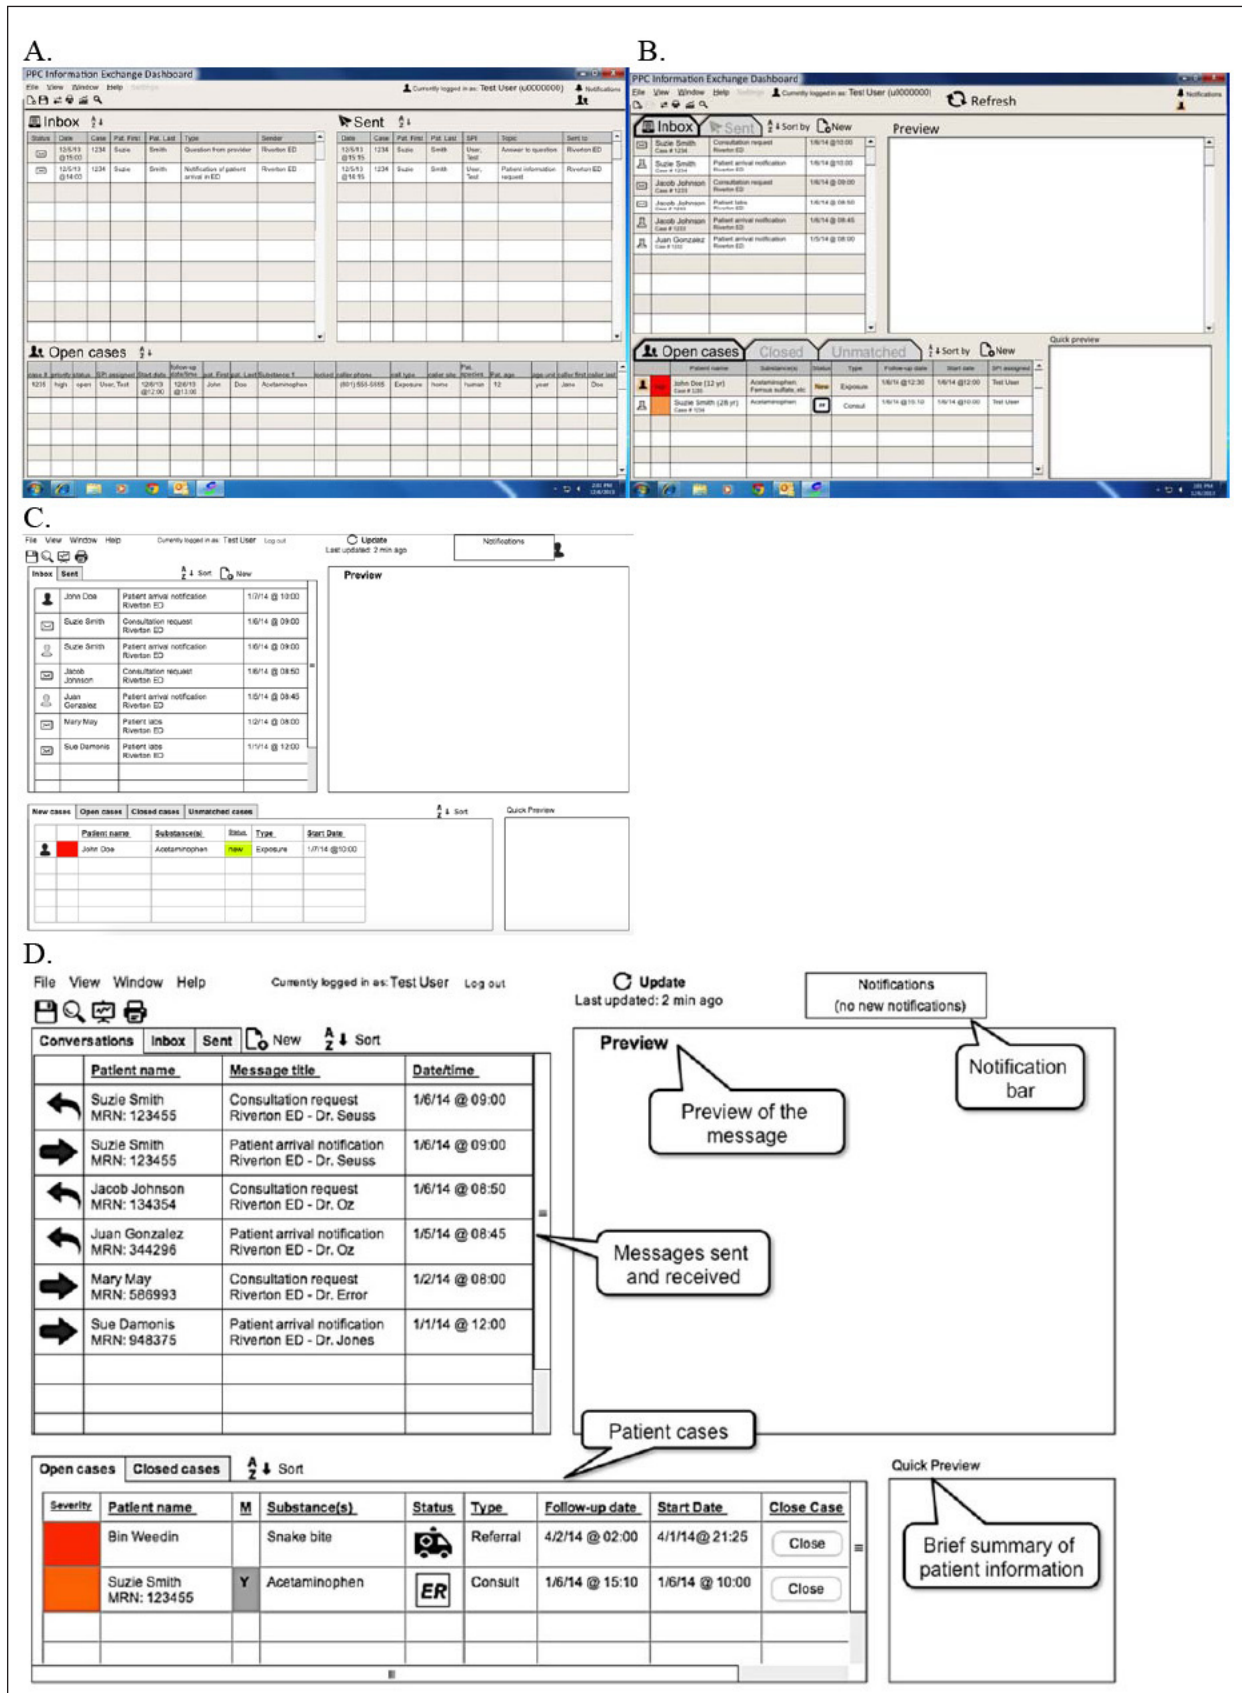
A.

PPC Information Exchange Dashboard

File View Window Help

Currently logged in as: Test User (u0000000)

Notifications

Inbox

| Status | Date | Case | Pat. First | Pat. Last | Type | Sender |
|---|---|---|---|---|---|---|
| | 12/5/13 @15:00 | 1234 | Suzie | Smith | Question from provider | Riverton ED |
| | 12/5/13 @14:03 | 1234 | Suzie | Smith | Notification of patient arrival in ED | Riverton ED |

Sent

| Date | Case | Pat. First | Pat. Last | SPI | Topic | Sent to |
|---|---|---|---|---|---|---|
| 12/5/13 @15:15 | 1234 | Suzie | Smith | User, Test | Answer to question | Riverton ED |
| 12/5/13 @14:15 | 1234 | Suzie | Smith | User, Test | Patient information request | Riverton ED |

Open cases

| case # | priority | status | SPI assigned | Start date | follow-up date/time | pat. First | pat. Last | Substance 1 | linked caller phone | call type | caller site | Pat. species | Pat. age | age unit | caller first | caller last |
|---|---|---|---|---|---|---|---|---|---|---|---|---|---|---|---|---|
| 1235 | high | open | User, Test | 12/6/13 @12:00 | 12/6/13 @13:00 | John | Doe | Acetaminophen | (801) 555-5555 | Exposure | home | human | 12 | year | Jane | Doe |

B.

PPC Information Exchange Dashboard

File View Window Help

Currently logged in as: Test User (u0000000)

Refresh

Notifications

Inbox Sent Sort by New

Preview

| Suzie Smith Case # 1234 | Consultation request Riverton ED | 1/6/14 @10:00 |
|---|---|---|
| Suzie Smith Case # 1234 | Patient arrival notification Riverton ED | 1/6/14 @10:00 |
| Jacob Johnson Case # 1233 | Consultation request Riverton ED | 1/6/14 @ 09:00 |
| Jacob Johnson Case # 1233 | Patient labs Riverton ED | 1/6/14 @ 08:50 |
| Jacob Johnson Case # 1233 | Patient arrival notification Riverton ED | 1/6/14 @ 08:45 |
| Juan Gonzalez Case # 1232 | Patient arrival notification Riverton ED | 1/5/14 @ 08:00 |

Open cases Closed Unmatched Sort by New

Quick preview

| Patient name | Substance(s) | Status | Type | Follow-up date | Start date | SPI assigned |
|---|---|---|---|---|---|---|
| John Doe (12 yr) Case # 1235 | Acetaminophen; Ferrous sulfate, etc | New | Exposure | 1/6/14 @12:30 | 1/6/14 @12:00 | Test User |
| Suzie Smith (28 yr) Case # 1234 | Acetaminophen | | Consult | 1/6/14 @15:10 | 1/6/14 @10:00 | Test User |

C.

File View Window Help Currently logged in as: Test User Log out

Update Last updated: 2 min ago

Notifications

Inbox Sent Sort New

Preview

| John Doe | Patient arrival notification Riverton ED | 1/7/14 @ 10:00 |
|---|---|---|
| Suzie Smith | Consultation request Riverton ED | 1/6/14 @ 09:00 |
| Suzie Smith | Patient arrival notification Riverton ED | 1/6/14 @ 09:00 |
| Jacob Johnson | Consultation request Riverton ED | 1/6/14 @ 08:50 |
| Juan Gonzalez | Patient arrival notification Riverton ED | 1/5/14 @ 08:45 |
| Mary May | Patient labs Riverton ED | 1/2/14 @ 08:00 |
| Sue Damonis | Patient labs Riverton ED | 1/1/14 @ 12:00 |

New cases Open cases Closed cases Unmatched cases Sort

Quick Preview

| Patient name | Substance(s) | Status | Type | Start Date |
|---|---|---|---|---|
| John Doe | Acetaminophen | new | Exposure | 1/7/14 @10:00 |

D.

File View Window Help Currently logged in as: Test User Log out

Update
Last updated: 2 min ago

Notifications
(no new notifications)

Conversations Inbox Sent New Sort

Preview

Preview of the message

Notification bar

| Patient name | Message title | Date/time |
|---|---|---|
| Suzie Smith MRN: 123455 | Consultation request Riverton ED - Dr. Seuss | 1/6/14 @ 09:00 |
| Suzie Smith MRN: 123455 | Patient arrival notification Riverton ED - Dr. Seuss | 1/6/14 @ 09:00 |
| Jacob Johnson MRN: 134354 | Consultation request Riverton ED - Dr. Oz | 1/6/14 @ 08:50 |
| Juan Gonzalez MRN: 344296 | Patient arrival notification Riverton ED - Dr. Oz | 1/5/14 @ 08:45 |
| Mary May MRN: 586993 | Consultation request Riverton ED - Dr. Error | 1/2/14 @ 08:00 |
| Sue Damonis MRN: 948375 | Patient arrival notification Riverton ED - Dr. Jones | 1/1/14 @ 12:00 |

Messages sent and received

Patient cases

Open cases Closed cases Sort

Quick Preview

| Severity | Patient name | M | Substance(s) | Status | Type | Follow-up date | Start Date | Close Case |
|---|---|---|---|---|---|---|---|---|
| | Bin Weedin | | Snake bite | | Referral | 4/2/14 @ 02:00 | 4/1/14@ 21:25 | Close |
| | Suzie Smith MRN: 123455 | Y | Acetaminophen | ER | Consult | 1/6/14 @ 15:10 | 1/6/14 @ 10:00 | Close |

Brief summary of patient information